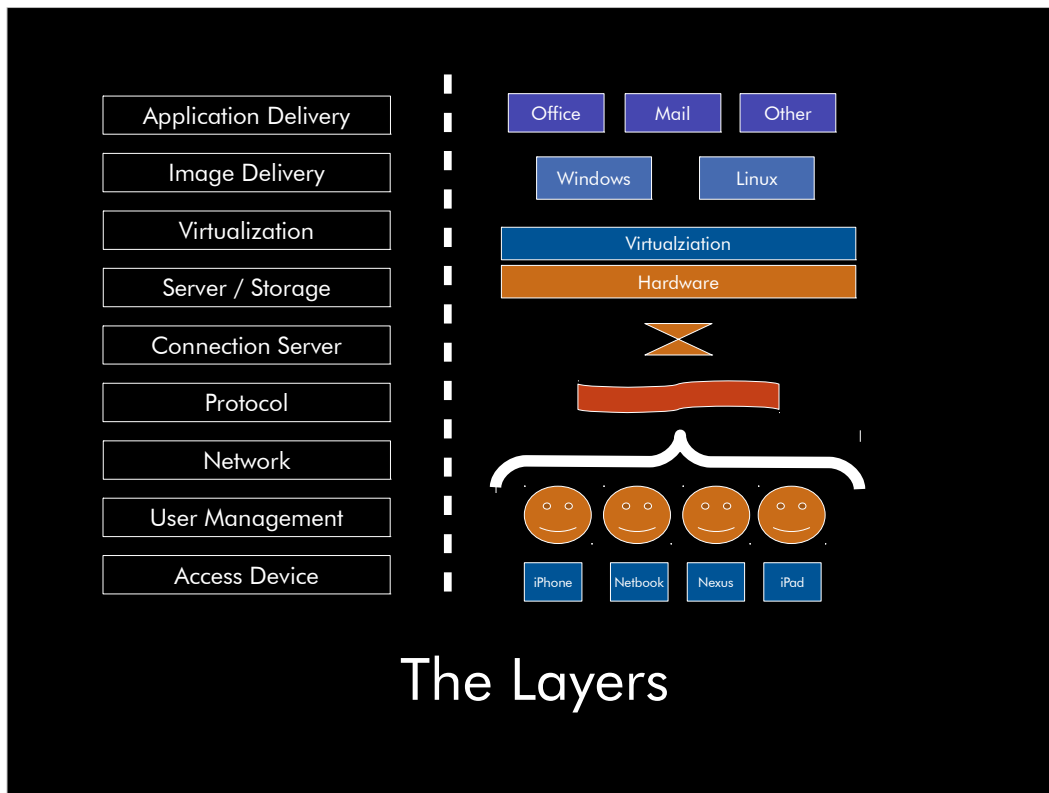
Application Delivery

Image Delivery

Virtualization

Server / Storage

Connection Server

Protocol

Network

User Management

Access Device

Office

Mail

Other

Windows

Linux

Virtualziation

Hardware

iPhone

Netbook

Nexus

iPad

The Layers